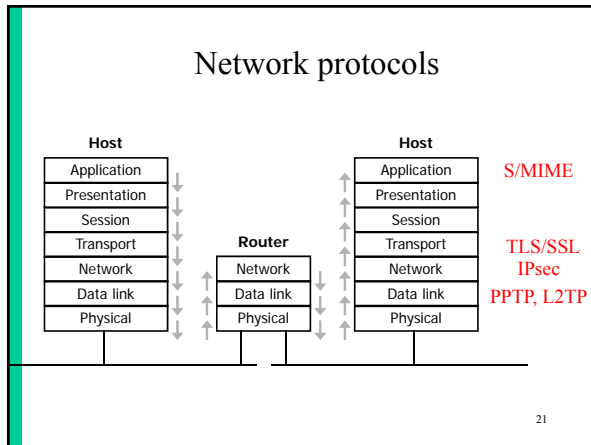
Network protocols

Host

| Application |
|---|
| Presentation |
| Session |
| Transport |
| Network |
| Data link |
| Physical |

Router

| Network |
|---|
| Data link |
| Physical |

Host

| Application |
|---|
| Presentation |
| Session |
| Transport |
| Network |
| Data link |
| Physical |

S/MIME

TLS/SSL

IPsec

PPTP, L2TP

21